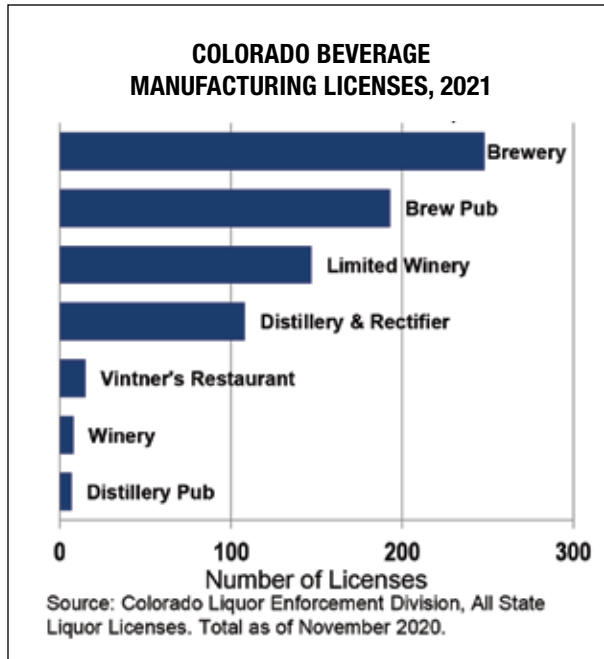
COLORADO BEVERAGE MANUFACTURING LICENSES, 2021

Brewery
Brew Pub
Limited Winery
Distillery & Rectifier
Vintner's Restaurant
Winery
Distillery Pub

0
100
200
300
Number of Licenses

Source: Colorado Liquor Enforcement Division, All State Liquor Licenses. Total as of November 2020.